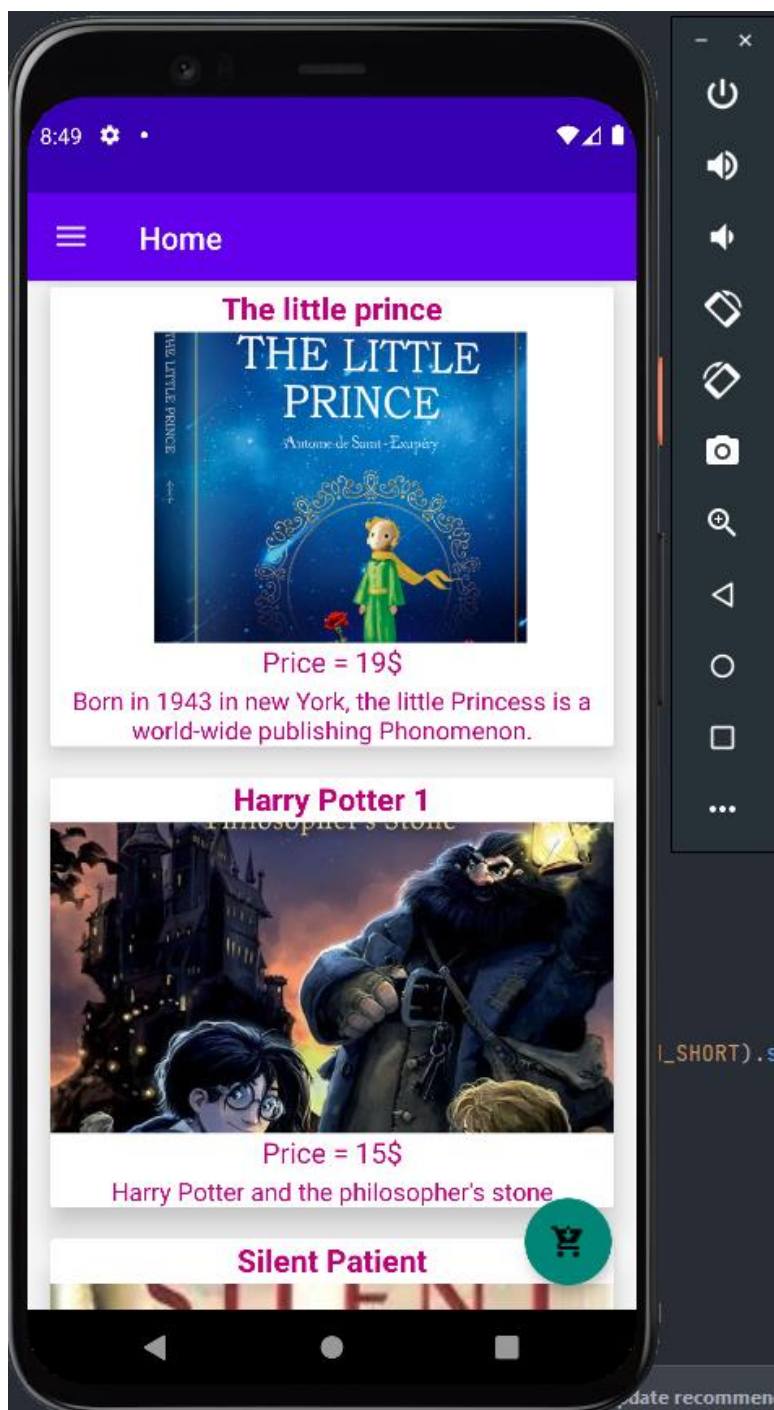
8:49

Home

The little prince

THE LITTLE PRINCE
Antoine de Saint-Exupéry

THE LITTLE PRINCE

Price = 19$

Born in 1943 in new York, the little Princess is a world-wide publishing Phonomenon.

Harry Potter 1

Philosopher's Stone

Price = 15$

Harry Potter and the philosopher's stone

Silent Patient

_SHORT).s

date recommen